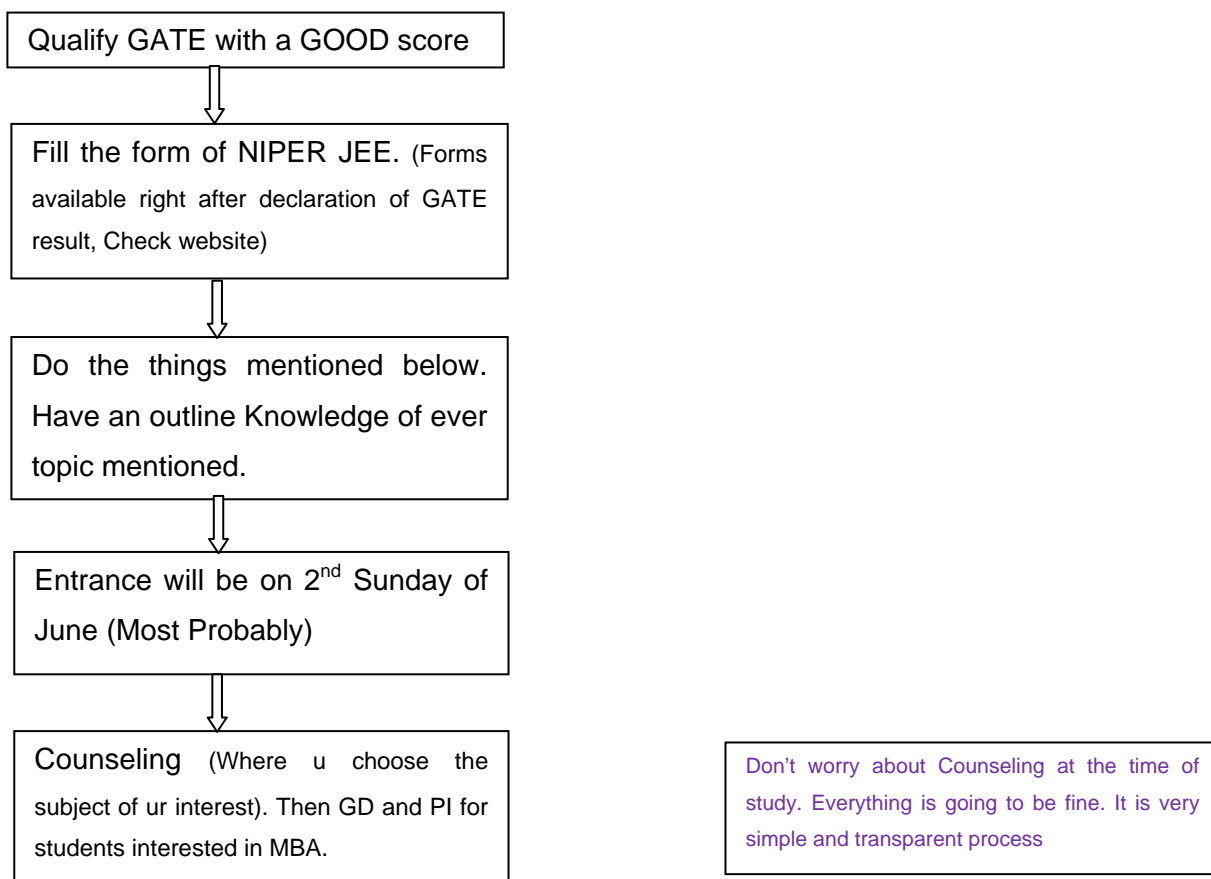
Qualify GATE with a GOOD score

Fill the form of NIPER JEE. (Forms available right after declaration of GATE result, Check website)

Do the things mentioned below. Have an outline Knowledge of ever topic mentioned.

Entrance will be on 2$^{nd}$ Sunday of June (Most Probably)

Counseling (Where u choose the subject of ur interest). Then GD and PI for students interested in MBA.

Don't worry about Counseling at the time of study. Everything is going to be fine. It is very simple and transparent process